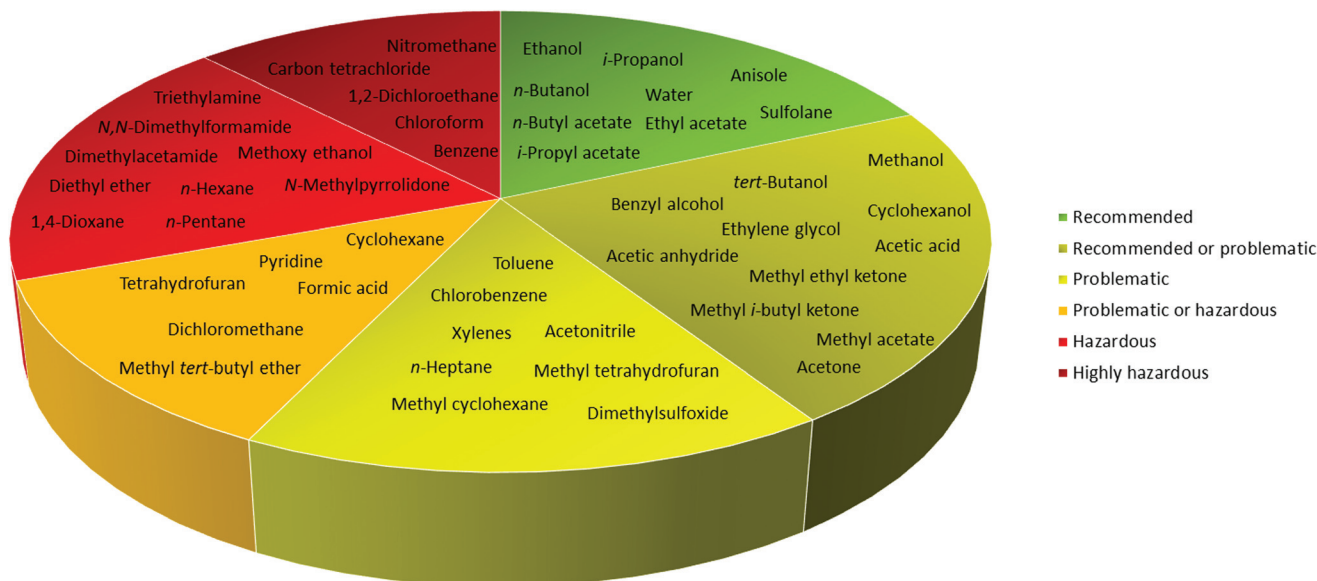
Nitromethane
Carbon tetrachloride
1,2-Dichloroethane
Chloroform
Benzene

Ethanol
i-Propanol
Anisole
n-Butanol
Water
Sulfolane
n-Butyl acetate
Ethyl acetate
i-Propyl acetate

Triethylamine
N,N-Dimethylformamide
Dimethylacetamide
Methoxy ethanol
Diethyl ether
n-Hexane
N-Methylpyrrolidone
1,4-Dioxane
n-Pentane

Methanol
tert-Butanol
Benzyl alcohol
Cyclohexanol
Ethylene glycol
Acetic acid
Acetic anhydride
Methyl ethyl ketone
Methyl i-butyl ketone
Methyl acetate
Acetone

Cyclohexane
Pyridine
Tetrahydrofuran
Formic acid
Dichloromethane
Methyl tert-butyl ether

Toluene
Chlorobenzene
Xylenes
Acetonitrile
n-Heptane
Methyl tetrahydrofuran
Methyl cyclohexane
Dimethylsulfoxide

Recommended
Recommended or problematic
Problematic
Problematic or hazardous
Hazardous
Highly hazardous